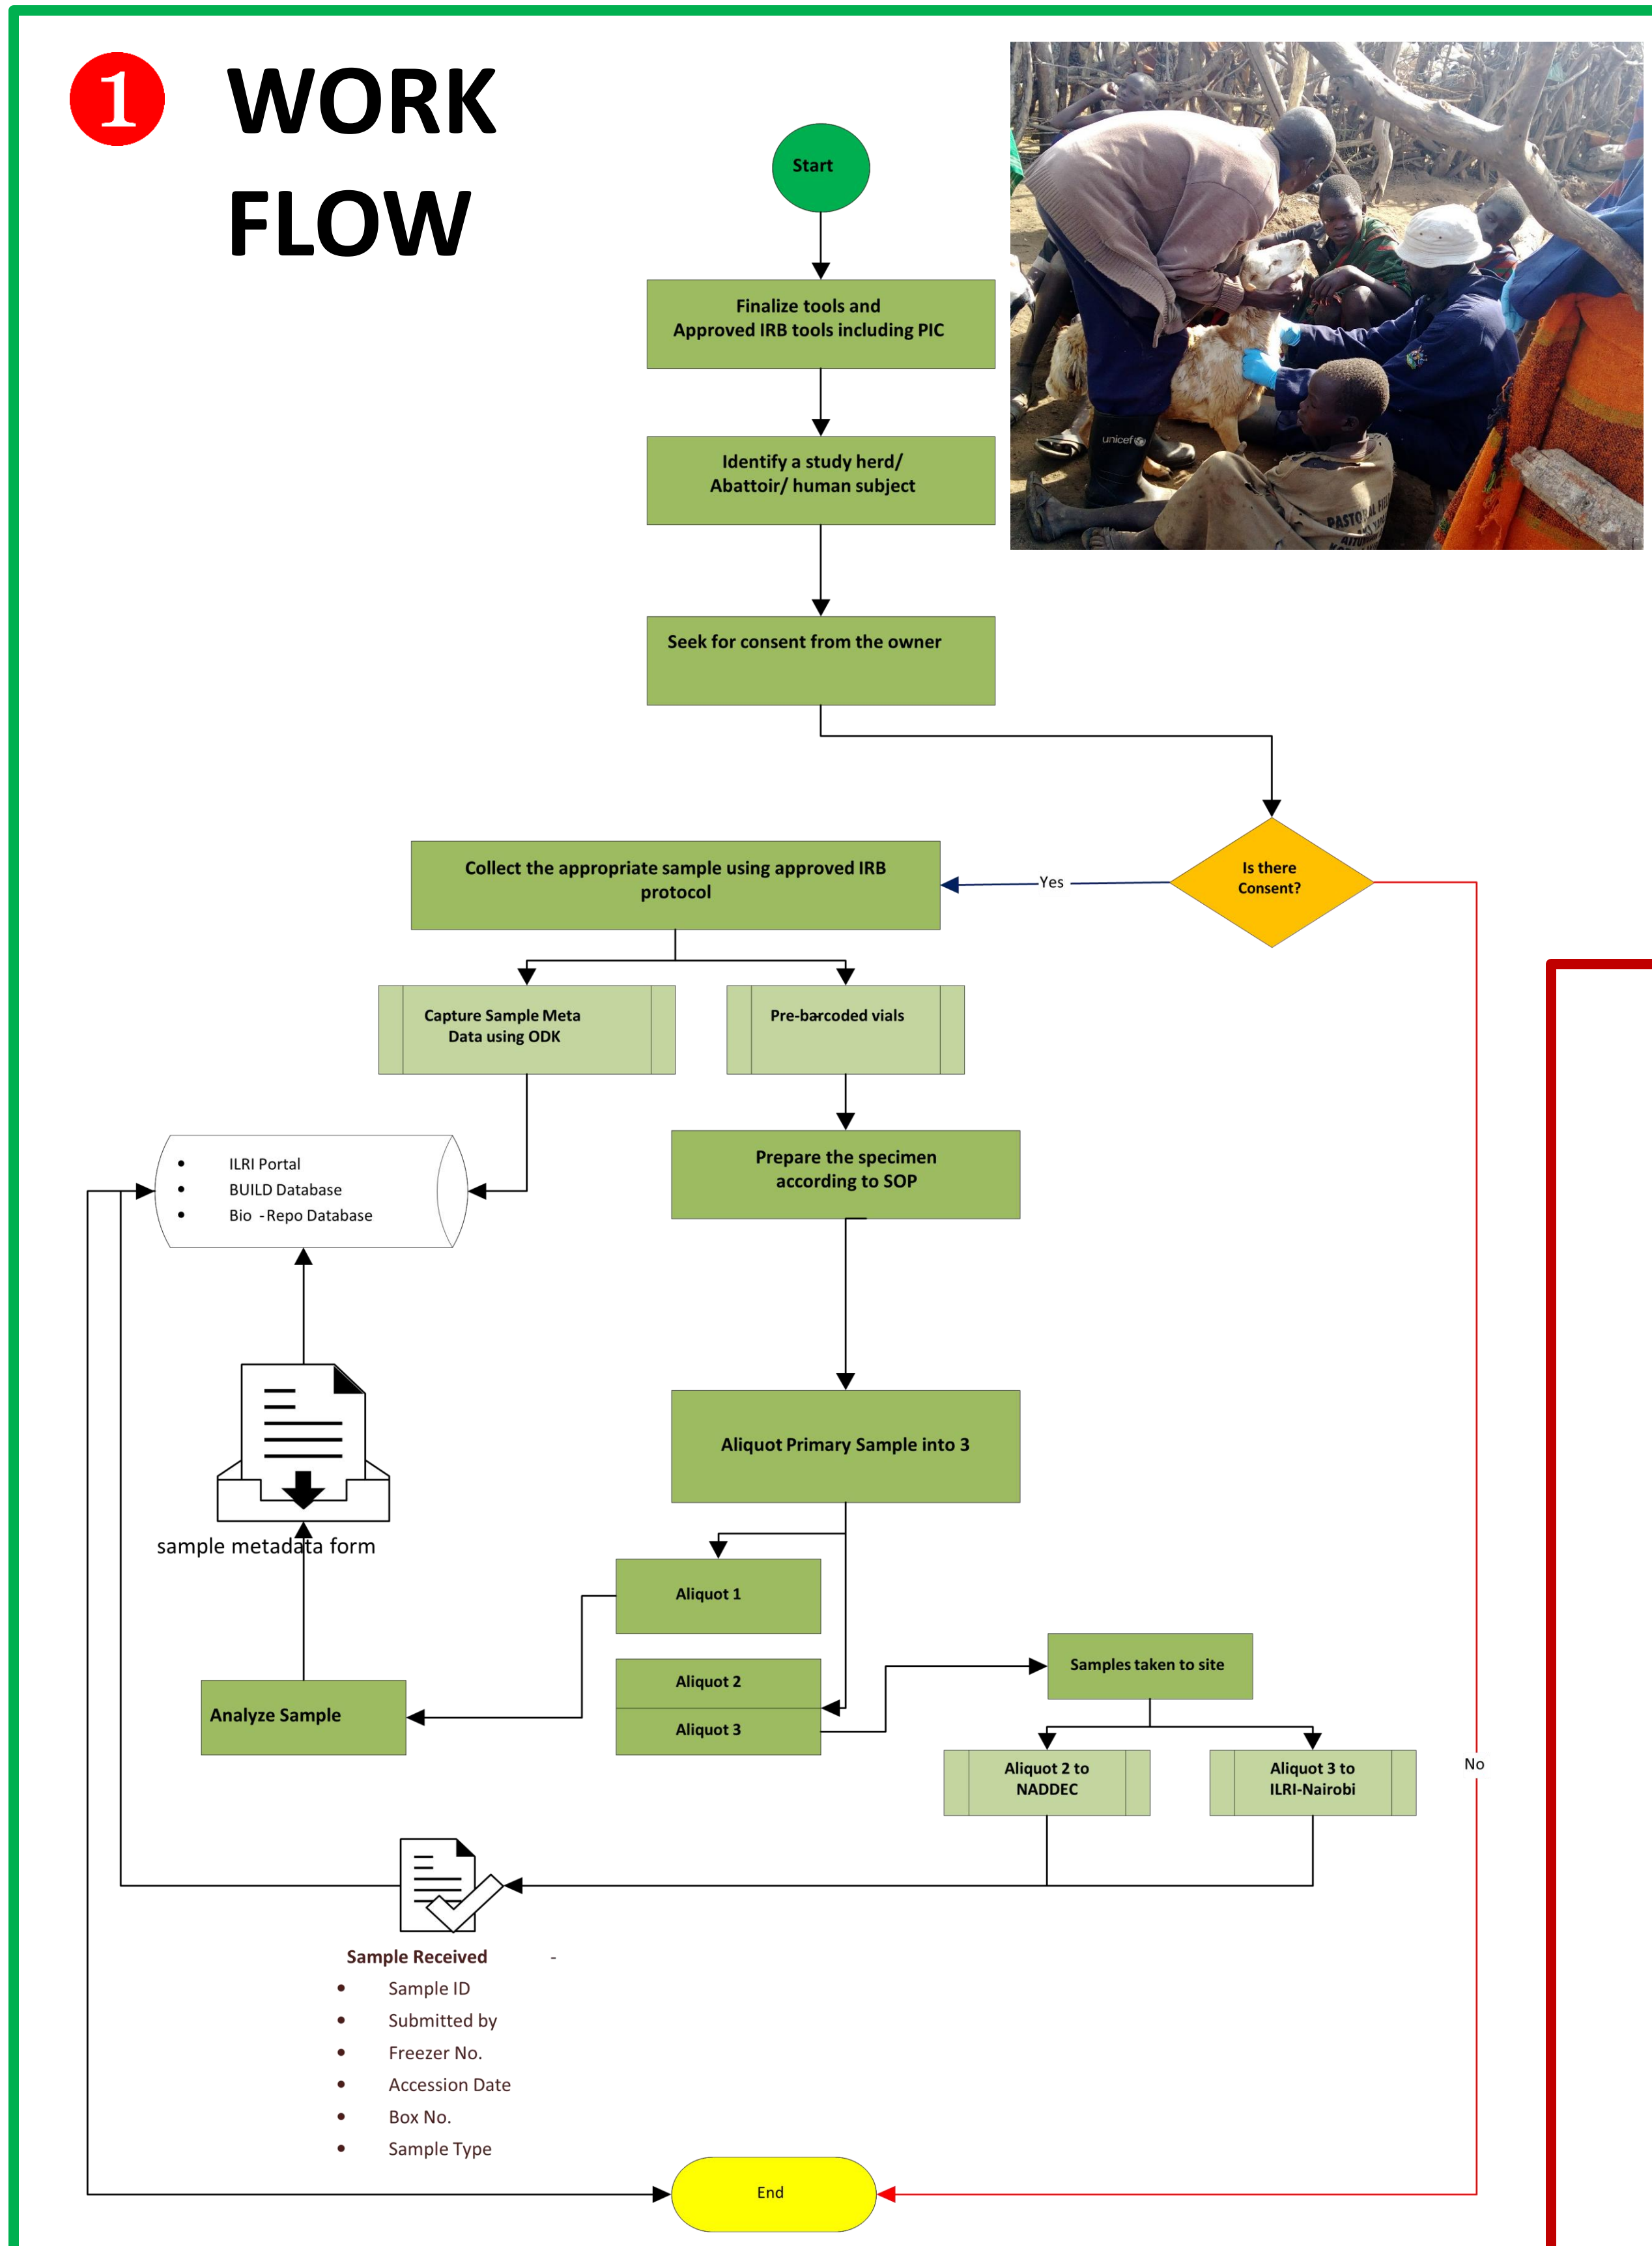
1 WORK FLOW

Start

Finalize tools and Approved IRB tools including PIC

Identify a study herd/ Abattoir/ human subject

Seek for consent from the owner

Is there Consent?

Yes

Collect the appropriate sample using approved IRB protocol

Capture Sample Meta Data using ODK

Pre-barcoded vials

- ILRI Portal
- BUILD Database
- Bio -Repo Database

Prepare the specimen according to SOP

Aliquot Primary Sample into 3

sample metadata form

Aliquot 1

Aliquot 2

Aliquot 3

Analyze Sample

Samples taken to site

Aliquot 2 to NADDEC

Aliquot 3 to ILRI-Nairobi

No

Sample Received

- Sample ID
- Submitted by
- Freezer No.
- Accession Date
- Box No.
- Sample Type

End

unicef

PASTORAL